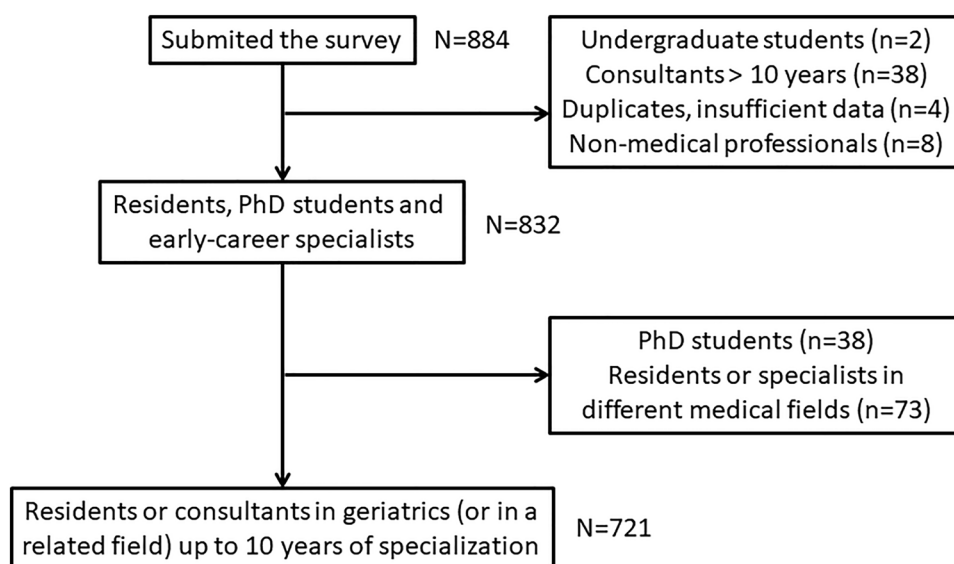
Submited the survey

N=884

Undergraduate students (n=2)
Consultants > 10 years (n=38)
Duplicates, insufficient data (n=4)
Non-medical professionals (n=8)

Residents, PhD students and early-career specialists

N=832

PhD students (n=38)
Residents or specialists in different medical fields (n=73)

Residents or consultants in geriatrics (or in a related field) up to 10 years of specialization

N=721